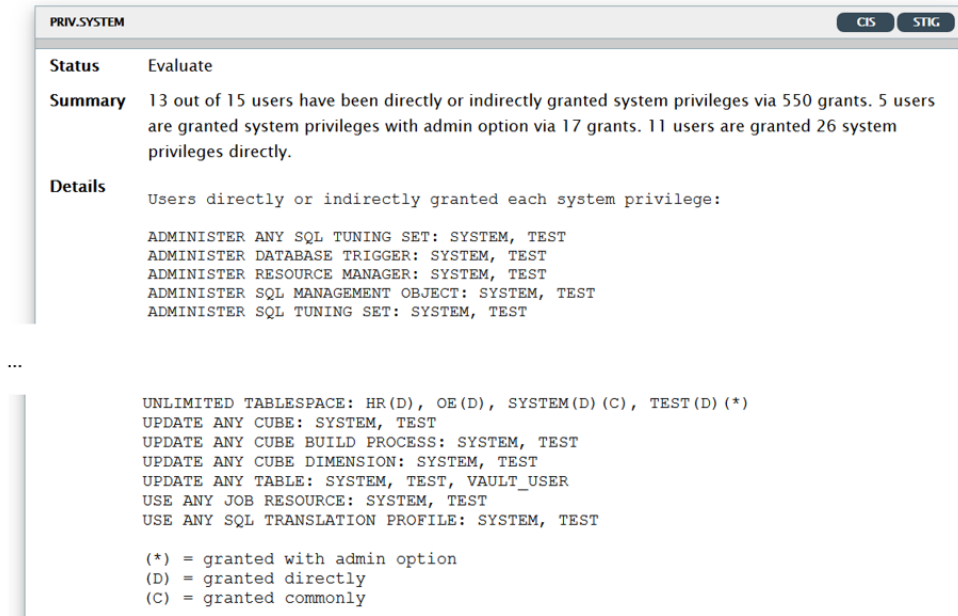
PRIV.SYSTEM

CIS STIG

Status Evaluate

Summary 13 out of 15 users have been directly or indirectly granted system privileges via 550 grants. 5 users are granted system privileges with admin option via 17 grants. 11 users are granted 26 system privileges directly.

Details Users directly or indirectly granted each system privilege:

ADMINISTER ANY SQL TUNING SET: SYSTEM, TEST
ADMINISTER DATABASE TRIGGER: SYSTEM, TEST
ADMINISTER RESOURCE MANAGER: SYSTEM, TEST
ADMINISTER SQL MANAGEMENT OBJECT: SYSTEM, TEST
ADMINISTER SQL TUNING SET: SYSTEM, TEST

...

UNLIMITED TABLESPACE: HR(D), OE(D), SYSTEM(D)(C), TEST(D)(*)
UPDATE ANY CUBE: SYSTEM, TEST
UPDATE ANY CUBE BUILD PROCESS: SYSTEM, TEST
UPDATE ANY CUBE DIMENSION: SYSTEM, TEST
UPDATE ANY TABLE: SYSTEM, TEST, VAULT_USER
USE ANY JOB RESOURCE: SYSTEM, TEST
USE ANY SQL TRANSLATION PROFILE: SYSTEM, TEST

(*) = granted with admin option
(D) = granted directly
(C) = granted commonly